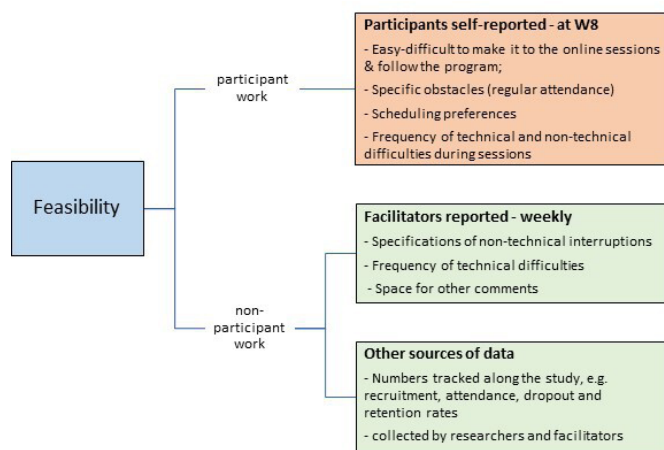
Feasibility

participant work

Participants self-reported - at W8

- Easy-difficult to make it to the online sessions & follow the program;

- Specific obstacles (regular attendance)

- Scheduling preferences

- Frequency of technical and non-technical difficulties during sessions

non-participant work

Facilitators reported - weekly

- Specifications of non-technical interruptions

- Frequency of technical difficulties

- Space for other comments

Other sources of data

- Numbers tracked along the study, e.g. recruitment, attendance, dropout and retention rates

- collected by researchers and facilitators